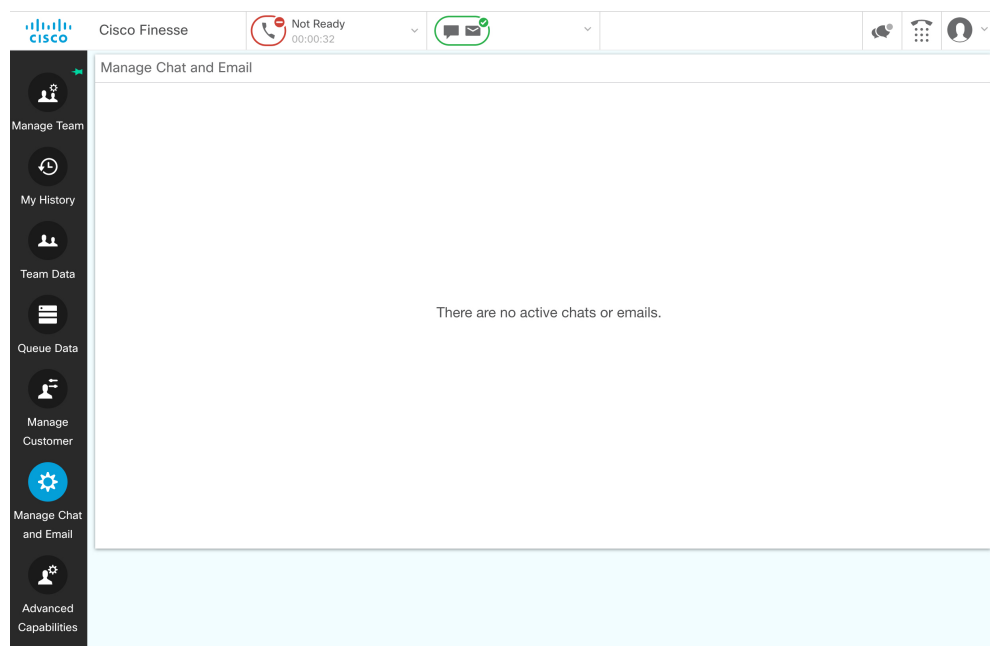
cisco Cisco Finesse

Not Ready
00:00:32

Manage Team

My History

Team Data

Queue Data

Manage Customer

Manage Chat and Email

Advanced Capabilities

Manage Chat and Email

There are no active chats or emails.